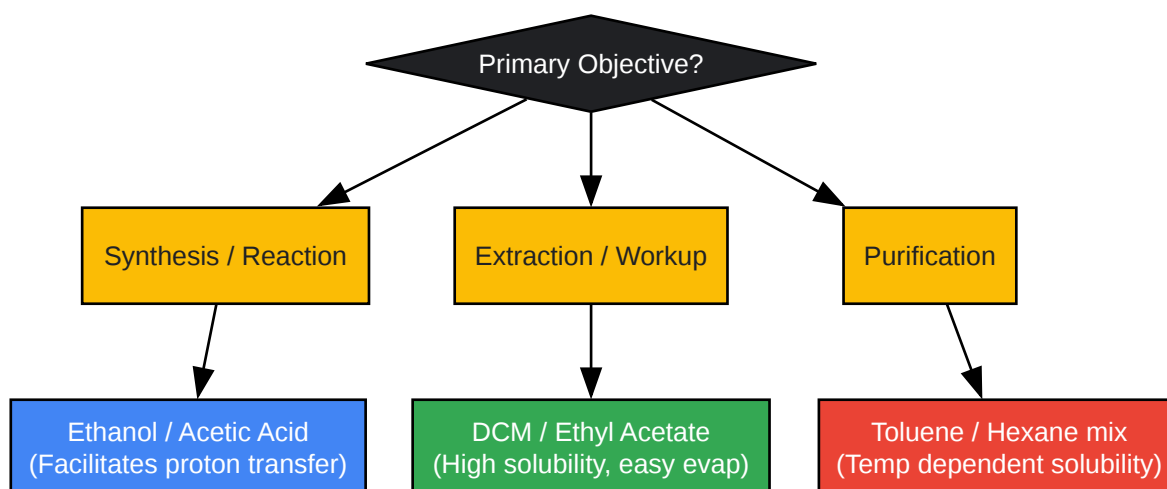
Primary Objective?

Synthesis / Reaction

Extraction / Workup

Purification

Ethanol / Acetic Acid
(Facilitates proton transfer)

DCM / Ethyl Acetate
(High solubility, easy evap)

Toluene / Hexane mix
(Temp dependent solubility)